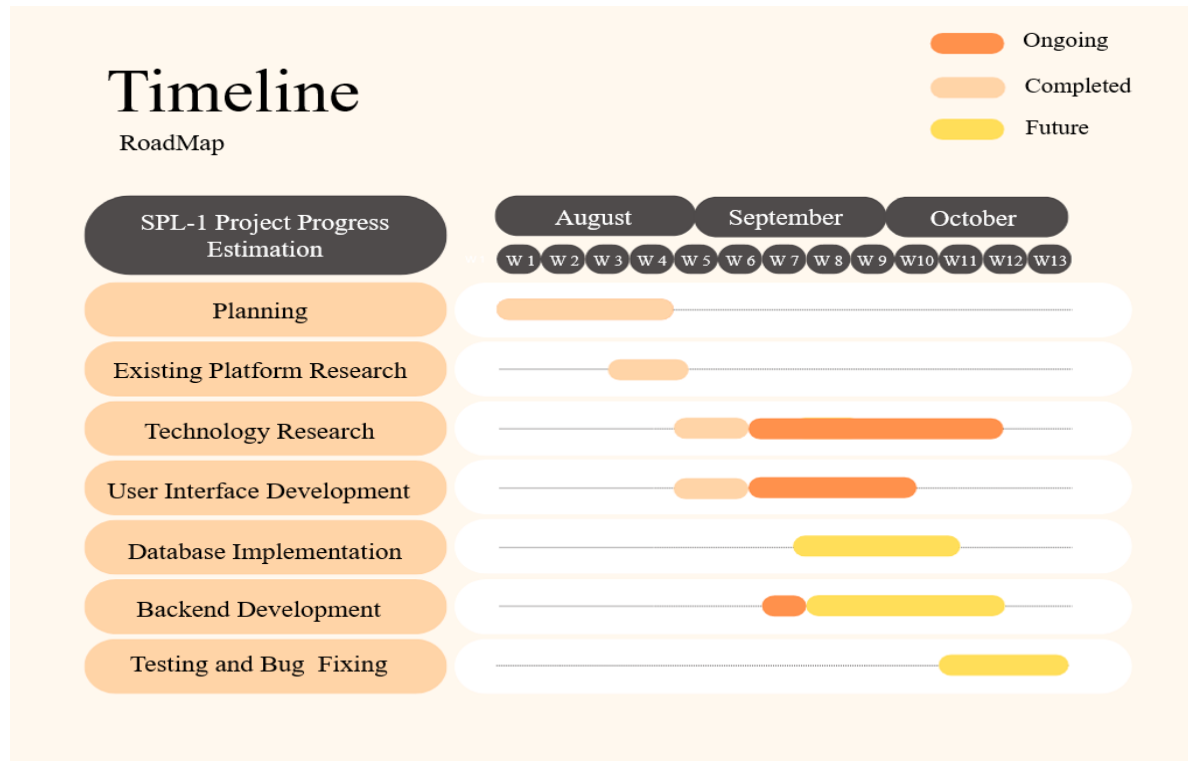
Timeline
RoadMap

Ongoing
Completed
Future

SPL-1 Project Progress Estimation

August September October

W 1 W 2 W 3 W 4 W 5 W 6 W 7 W 8 W 9 W10 W11 W12 W13

Planning

Existing Platform Research

Technology Research

User Interface Development

Database Implementation

Backend Development

Testing and Bug Fixing